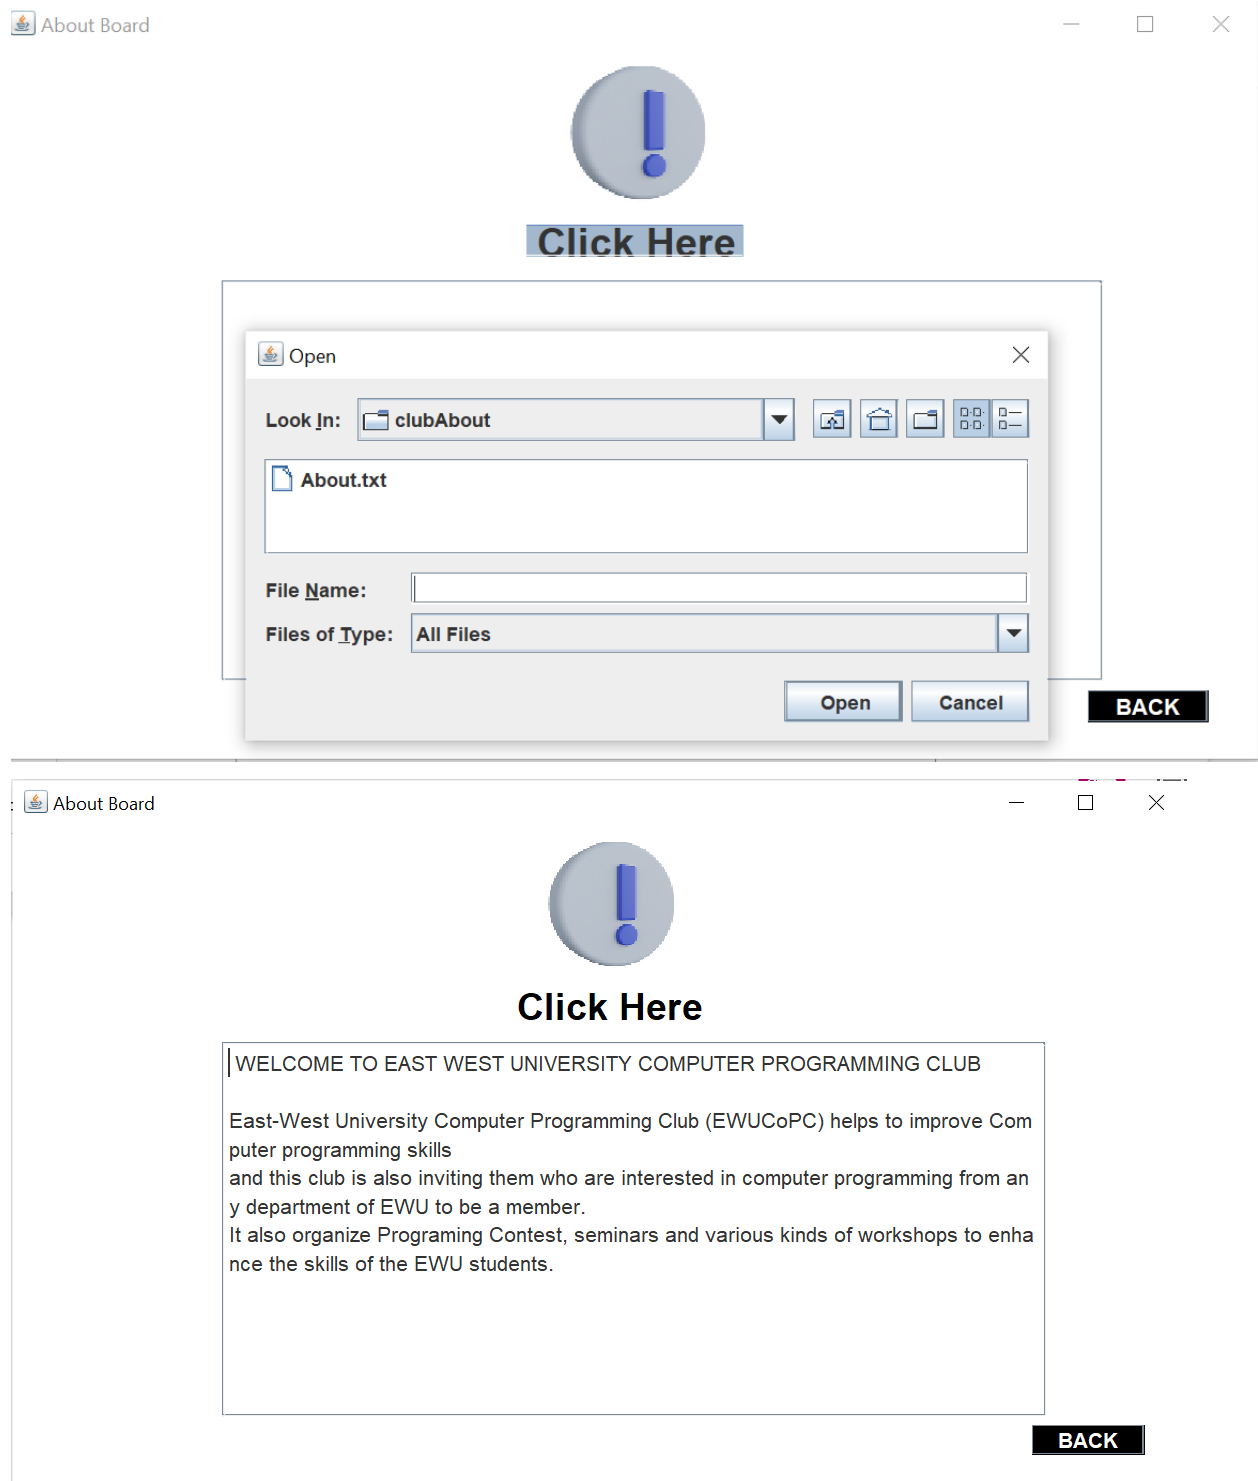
About Board

Click Here

Open

Look In: clubAbout

About.txt

File Name:

Files of Type: All Files

Open Cancel

BACK

About Board

Click Here

WELCOME TO EAST WEST UNIVERSITY COMPUTER PROGRAMMING CLUB

East-West University Computer Programming Club (EWUCoPC) helps to improve Computer programming skills
and this club is also inviting them who are interested in computer programming from any department of EWU to be a member.
It also organize Programing Contest, seminars and various kinds of workshops to enhance the skills of the EWU students.

BACK